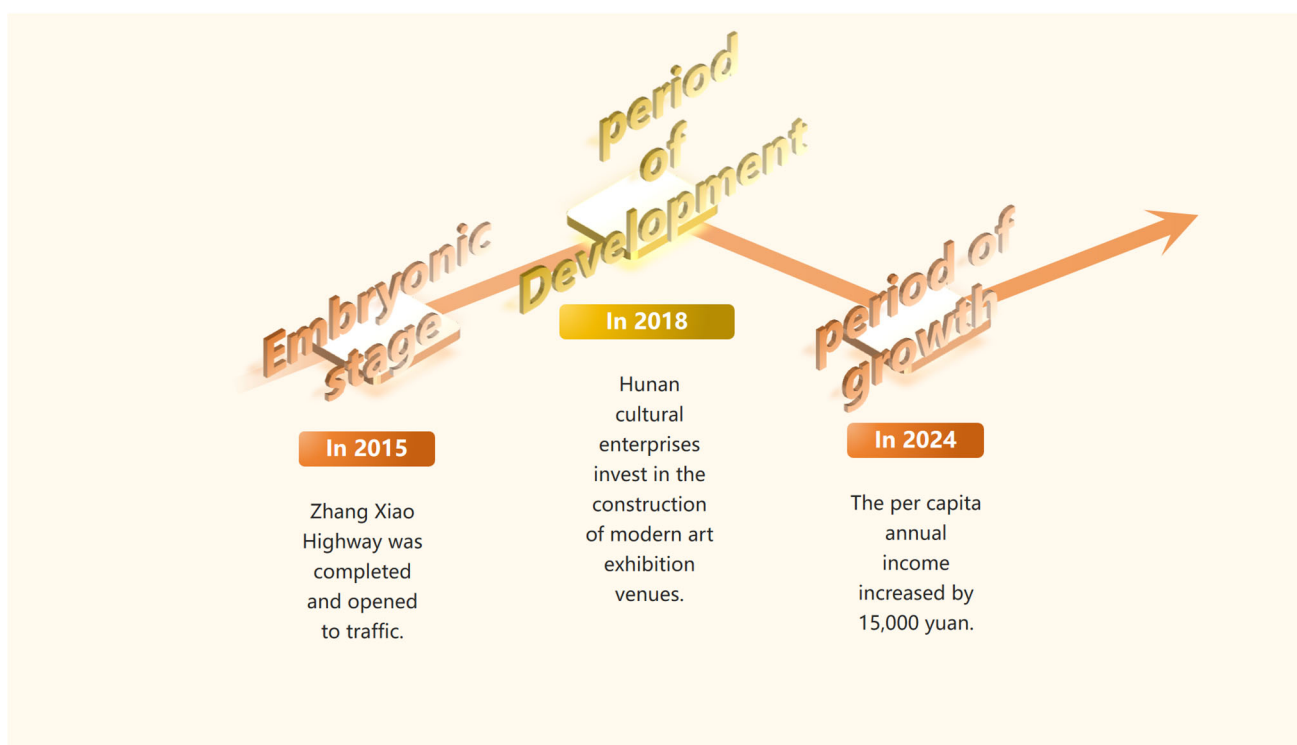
Embryonic stage

In 2015

Zhang Xiao Highway was completed and opened to traffic.

period of Development

In 2018

Hunan cultural enterprises invest in the construction of modern art exhibition venues.

period of growth

In 2024

The per capita annual income increased by 15,000 yuan.